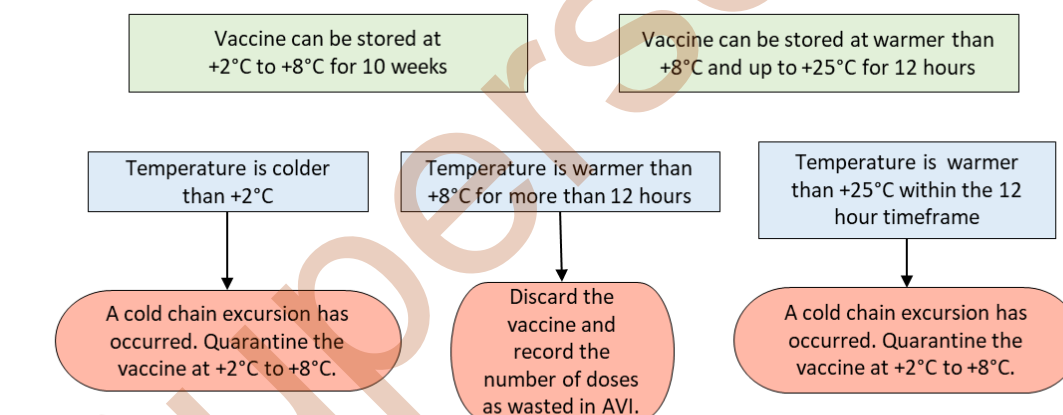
Vaccine can be stored at +2°C to +8°C for 10 weeks

Vaccine can be stored at warmer than +8°C and up to +25°C for 12 hours

Temperature is colder than +2°C

Temperature is warmer than +8°C for more than 12 hours

Temperature is warmer than +25°C within the 12 hour timeframe

A cold chain excursion has occurred. Quarantine the vaccine at +2°C to +8°C.

Discard the vaccine and record the number of doses as wasted in AVI.

A cold chain excursion has occurred. Quarantine the vaccine at +2°C to +8°C.